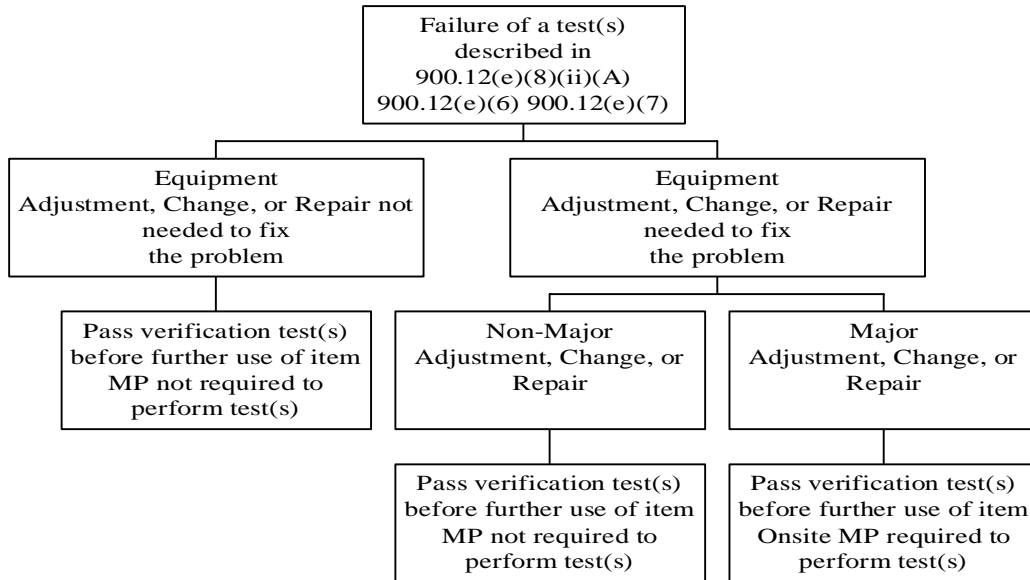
Failure of a test(s) described in 900.12(e)(8)(ii)(A) 900.12(e)(6) 900.12(e)(7)

Equipment Adjustment, Change, or Repair not needed to fix the problem

Equipment Adjustment, Change, or Repair needed to fix the problem

Pass verification test(s) before further use of item MP not required to perform test(s)

Non-Major Adjustment, Change, or Repair

Major Adjustment, Change, or Repair

Pass verification test(s) before further use of item MP not required to perform test(s)

Pass verification test(s) before further use of item Onsite MP required to perform test(s)